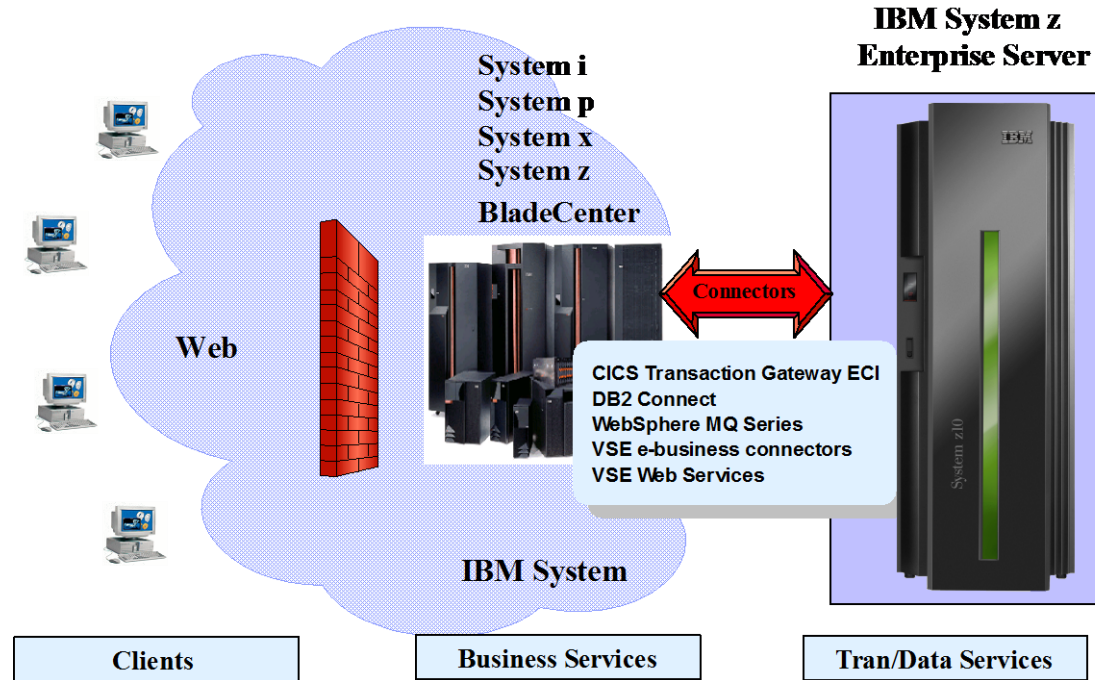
IBM System z
Enterprise Server

System i
System p
System x
System z
BladeCenter

IBM

Connectors

Web

CICS Transaction Gateway ECI
DB2 Connect
WebSphere MQ Series
VSE e-business connectors
VSE Web Services

System z10

IBM System

Clients

Business Services

Tran/Data Services